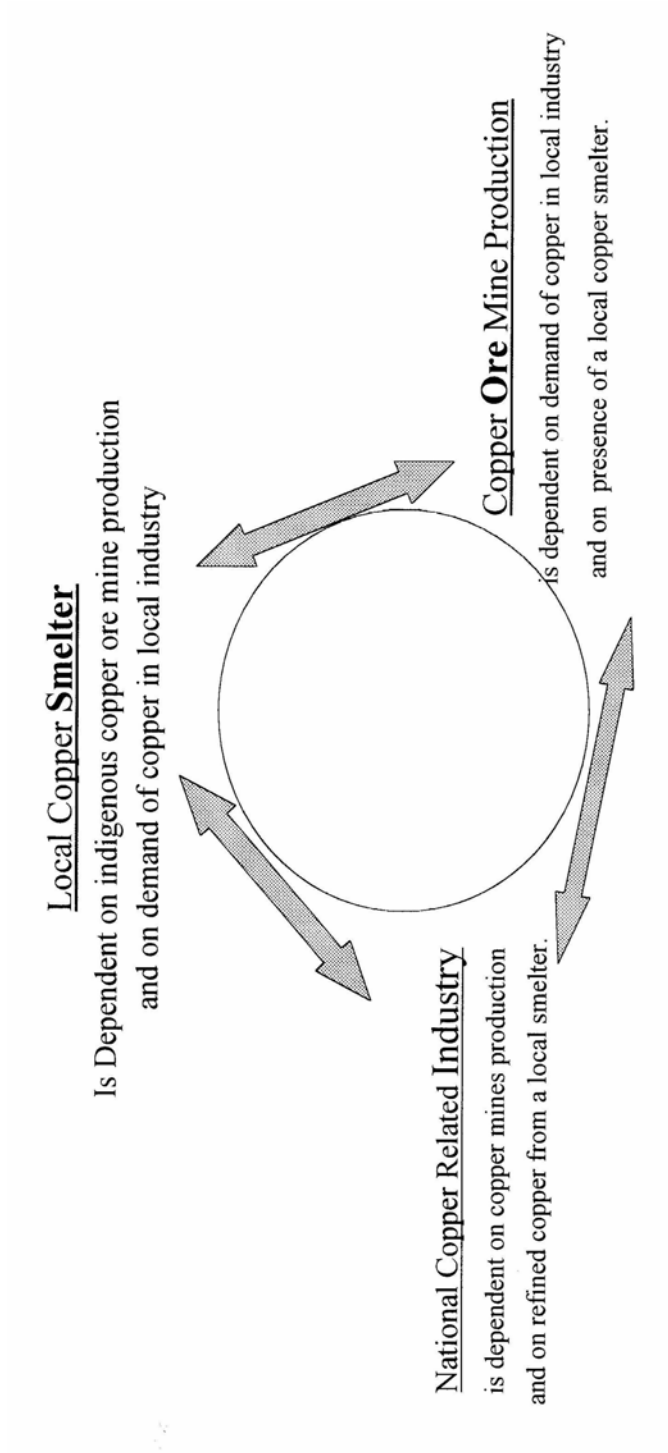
Local Copper Smelter
Is Dependent on indigenous copper ore mine production and on demand of copper in local industry

Copper Ore Mine Production
is dependent on demand of copper in local industry and on presence of a local copper smelter.

National Copper Related Industry
is dependent on copper mines production and on refined copper from a local smelter.